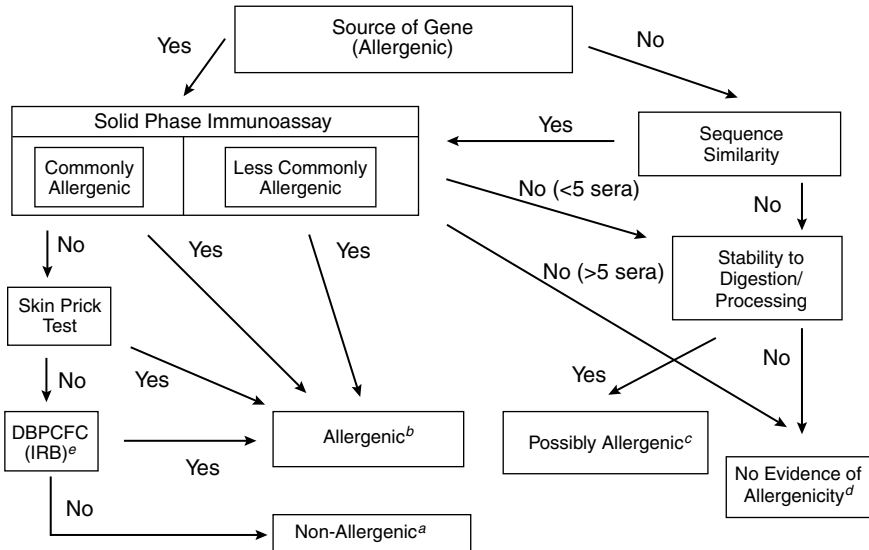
Source of Gene (Allergenic)

Yes

No

Solid Phase Immunoassay

Commonly Allergenic

Less Commonly Allergenic

Yes

Sequence Similarity

No (<5 sera)

No

No

Yes

Yes

No (>5 sera)

Stability to Digestion/ Processing

Skin Prick Test

No

Yes

No

Yes

DBPCFC (IRB)$^{e}$

Allergenic$^{b}$

Possibly Allergenic$^{c}$

Yes

No Evidence of Allergenicity$^{d}$

No

Non-Allergenic$^{a}$